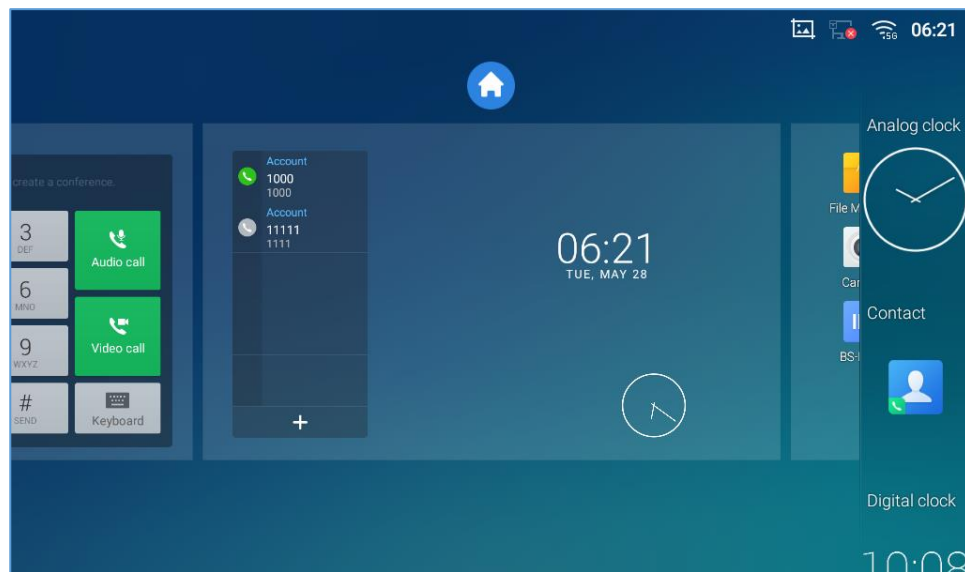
06:21

Analog clock

create a conference.

3
DEF

Audio call

6
MNO

9
WXYZ

Video call

#
SEND

Keyboard

Account
1000
1000
Account
11111
1111

+

06:21
TUE, MAY 28

File M

Car

BS-

Contact

Digital clock

10:08